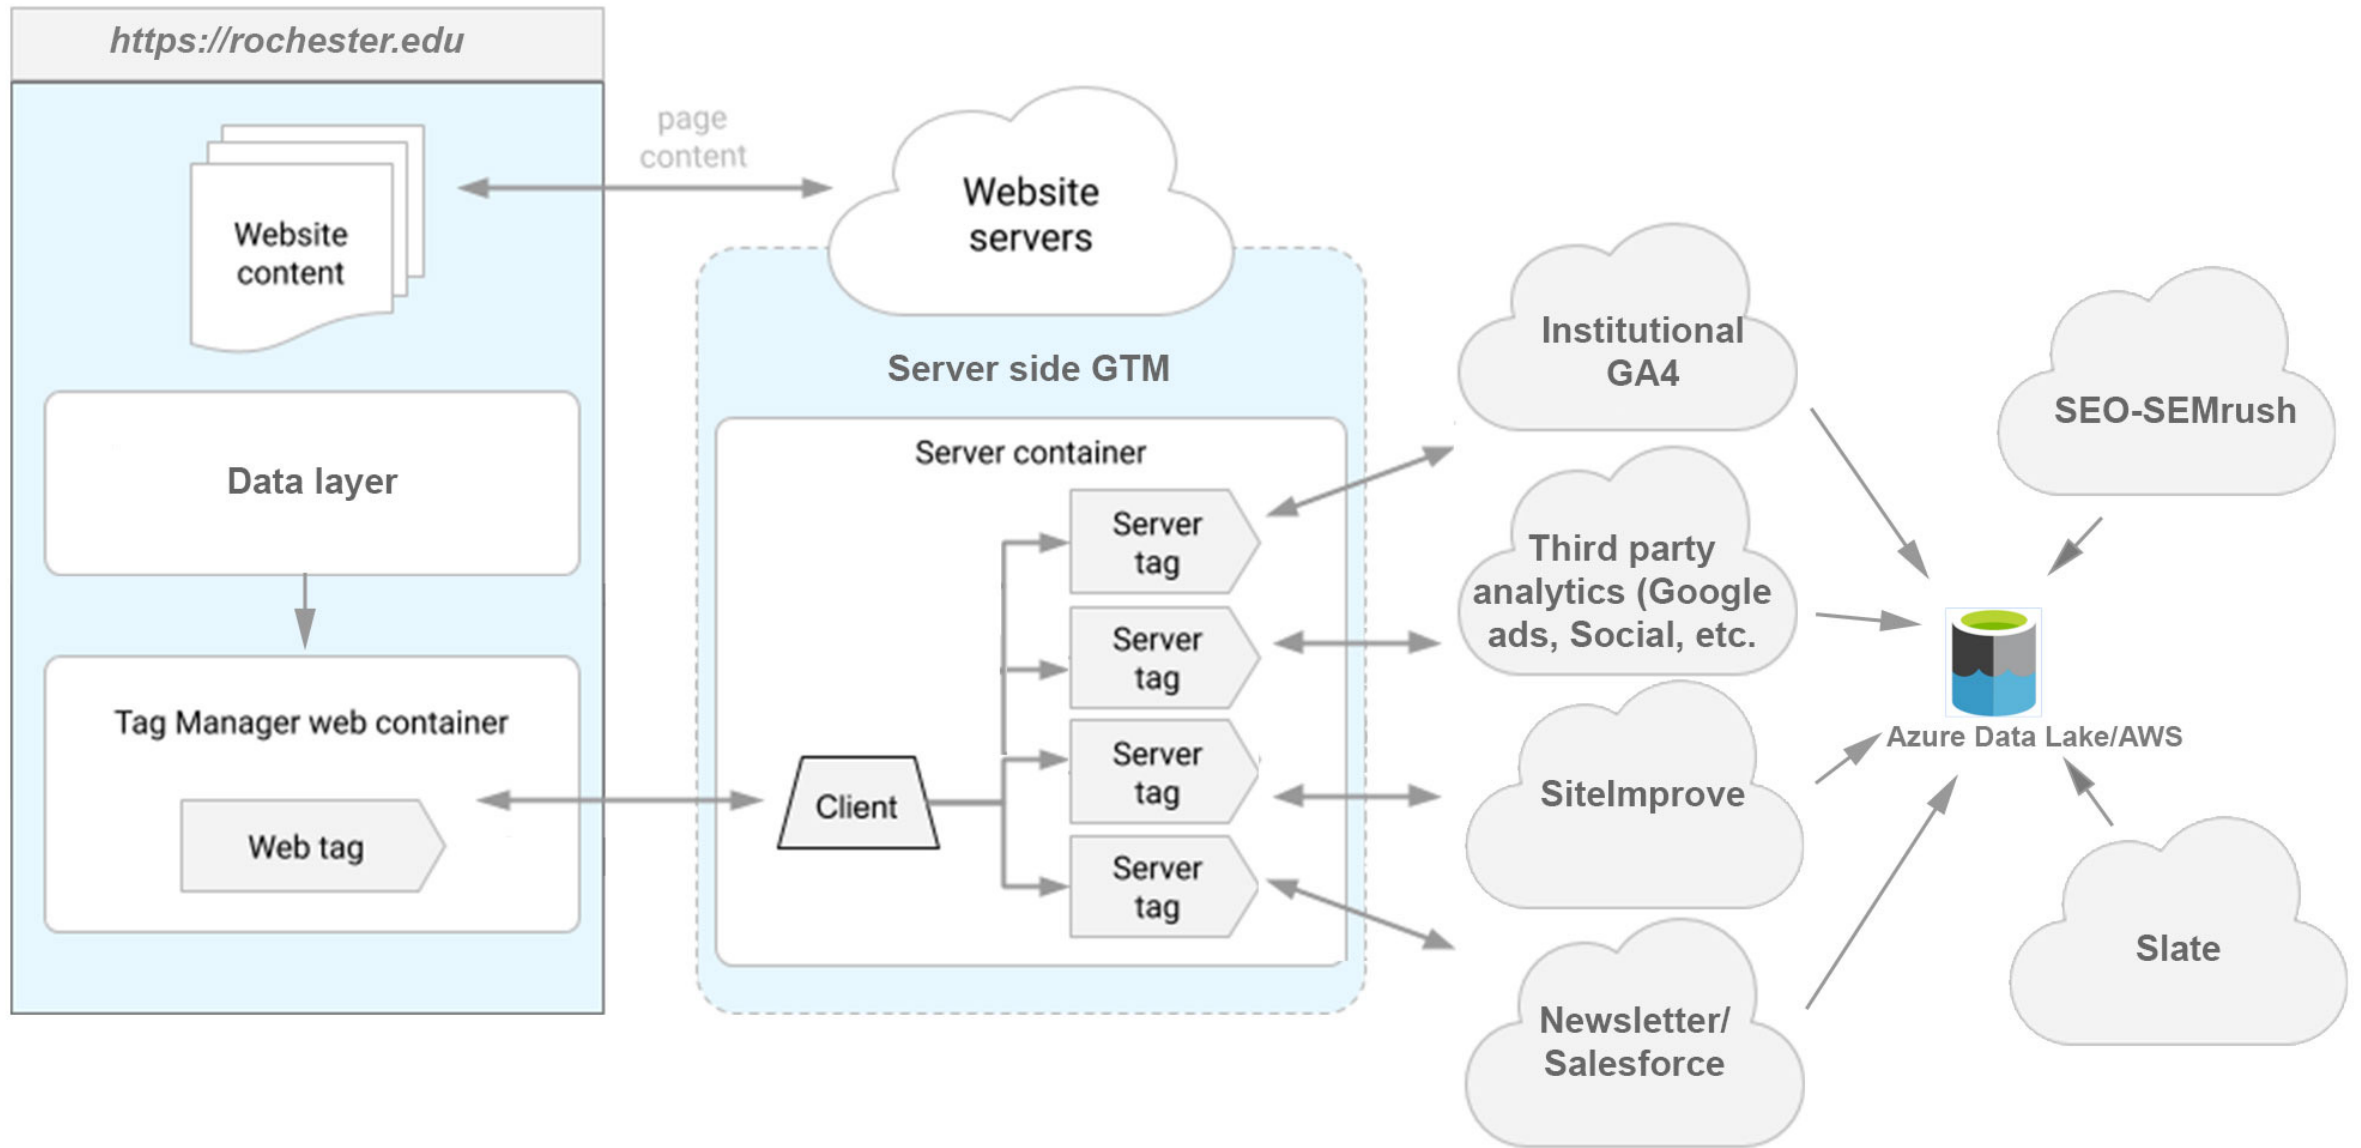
https://rochester.edu

Website content

Data layer

Tag Manager web container

Web tag

page content

Website servers

Server side GTM

Server container

Client

Server tag

Server tag

Server tag

Server tag

Institutional GA4

Third party analytics (Google ads, Social, etc.

SiteImprove

Newsletter/ Salesforce

SEO-SEMrush

Azure Data Lake/AWS

Slate